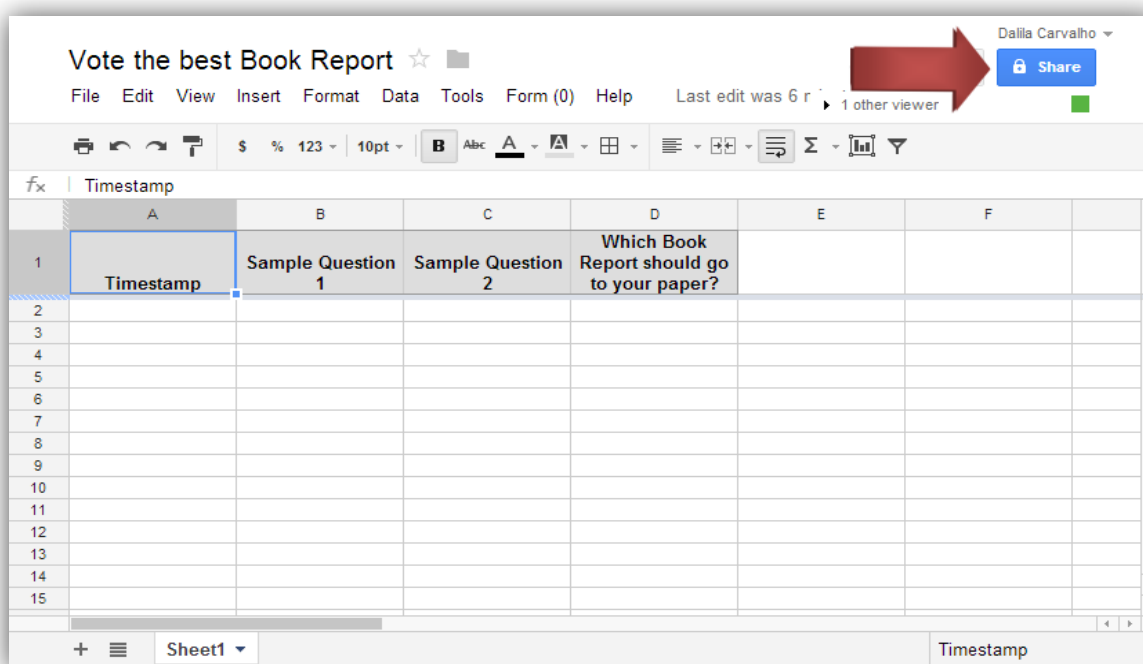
Dalila Carvalho

Vote the best Book Report

Share

File Edit View Insert Format Data Tools Form (0) Help Last edit was 6 r

1 other viewer

$ % 123 10pt B Abc A Σ

$f_x$ Timestamp

| | A | B | C | D | E | F |
|---|---|---|---|---|---|---|
| 1 | Timestamp | Sample Question 1 | Sample Question 2 | Which Book Report should go to your paper? | | |
| 2 | | | | | | |
| 3 | | | | | | |
| 4 | | | | | | |
| 5 | | | | | | |
| 6 | | | | | | |
| 7 | | | | | | |
| 8 | | | | | | |
| 9 | | | | | | |
| 10 | | | | | | |
| 11 | | | | | | |
| 12 | | | | | | |
| 13 | | | | | | |
| 14 | | | | | | |
| 15 | | | | | | |

+ Sheet1

Timestamp